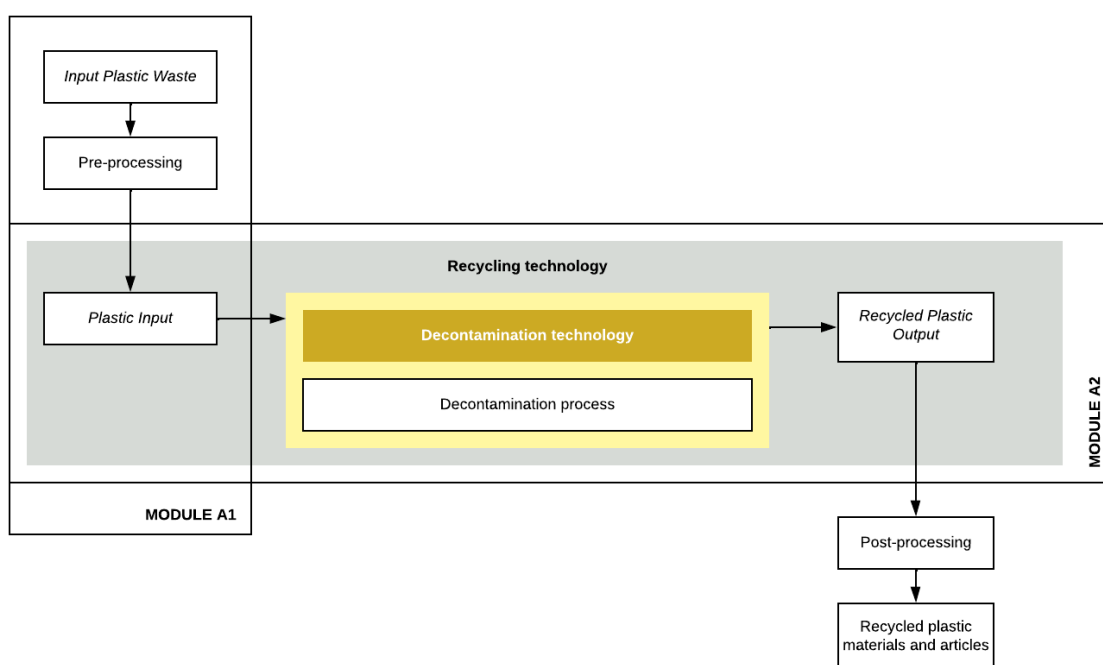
Input Plastic Waste

Pre-processing

Recycling technology

Plastic Input

Decontamination technology

Decontamination process

Recycled Plastic Output

MODULE A2

MODULE A1

Post-processing

Recycled plastic materials and articles